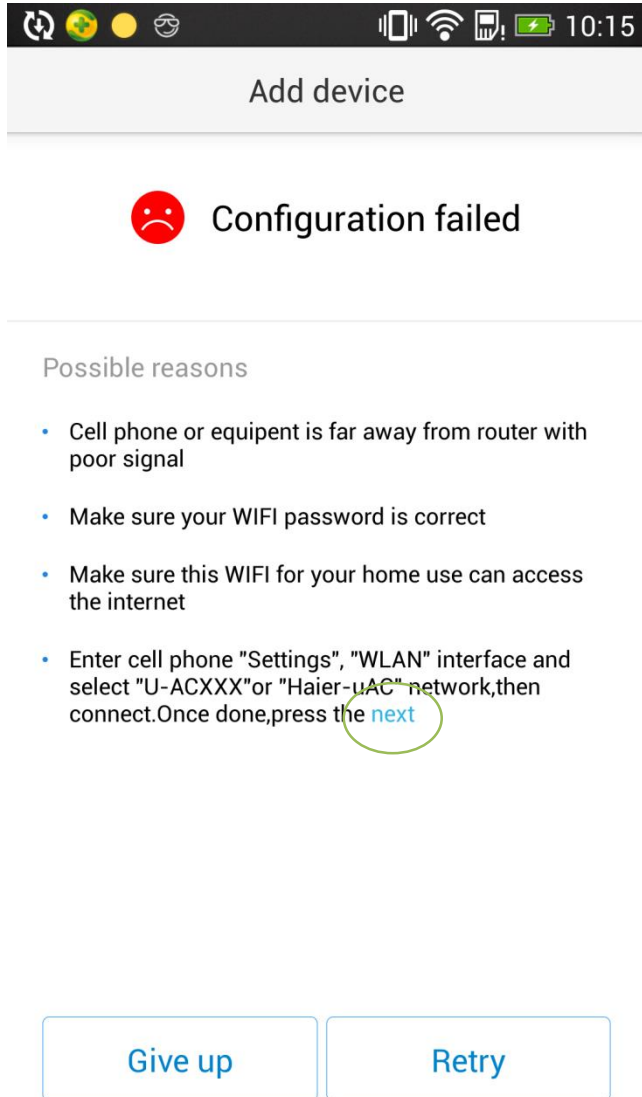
10:15

Add device

Configuration failed

Possible reasons

• Cell phone or equipent is far away from router with poor signal

• Make sure your WIFI password is correct

• Make sure this WIFI for your home use can access the internet

• Enter cell phone "Settings", "WLAN" interface and select "U-ACXXX"or "Haier-uAC" network,then connect.Once done,press the next

Give up

Retry